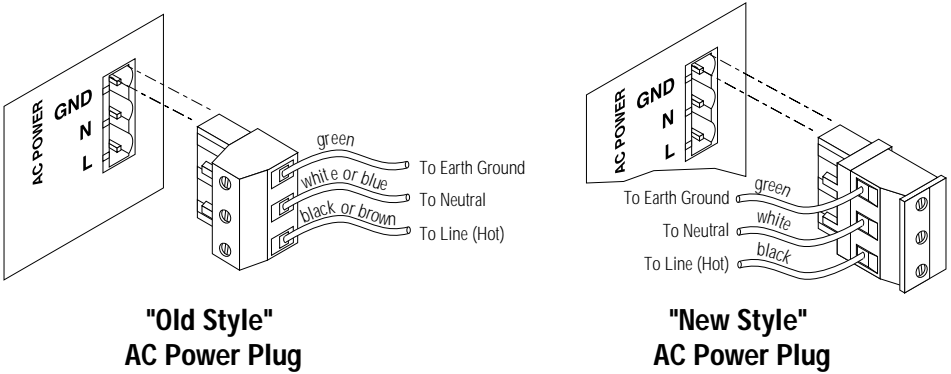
AC POWER
GND
N
L

green
white or blue
black or brown
To Earth Ground
To Neutral
To Line (Hot)

"Old Style"
AC Power Plug

AC POWER
GND
N
L

To Earth Ground
To Neutral
To Line (Hot)
green
white
black

"New Style"
AC Power Plug